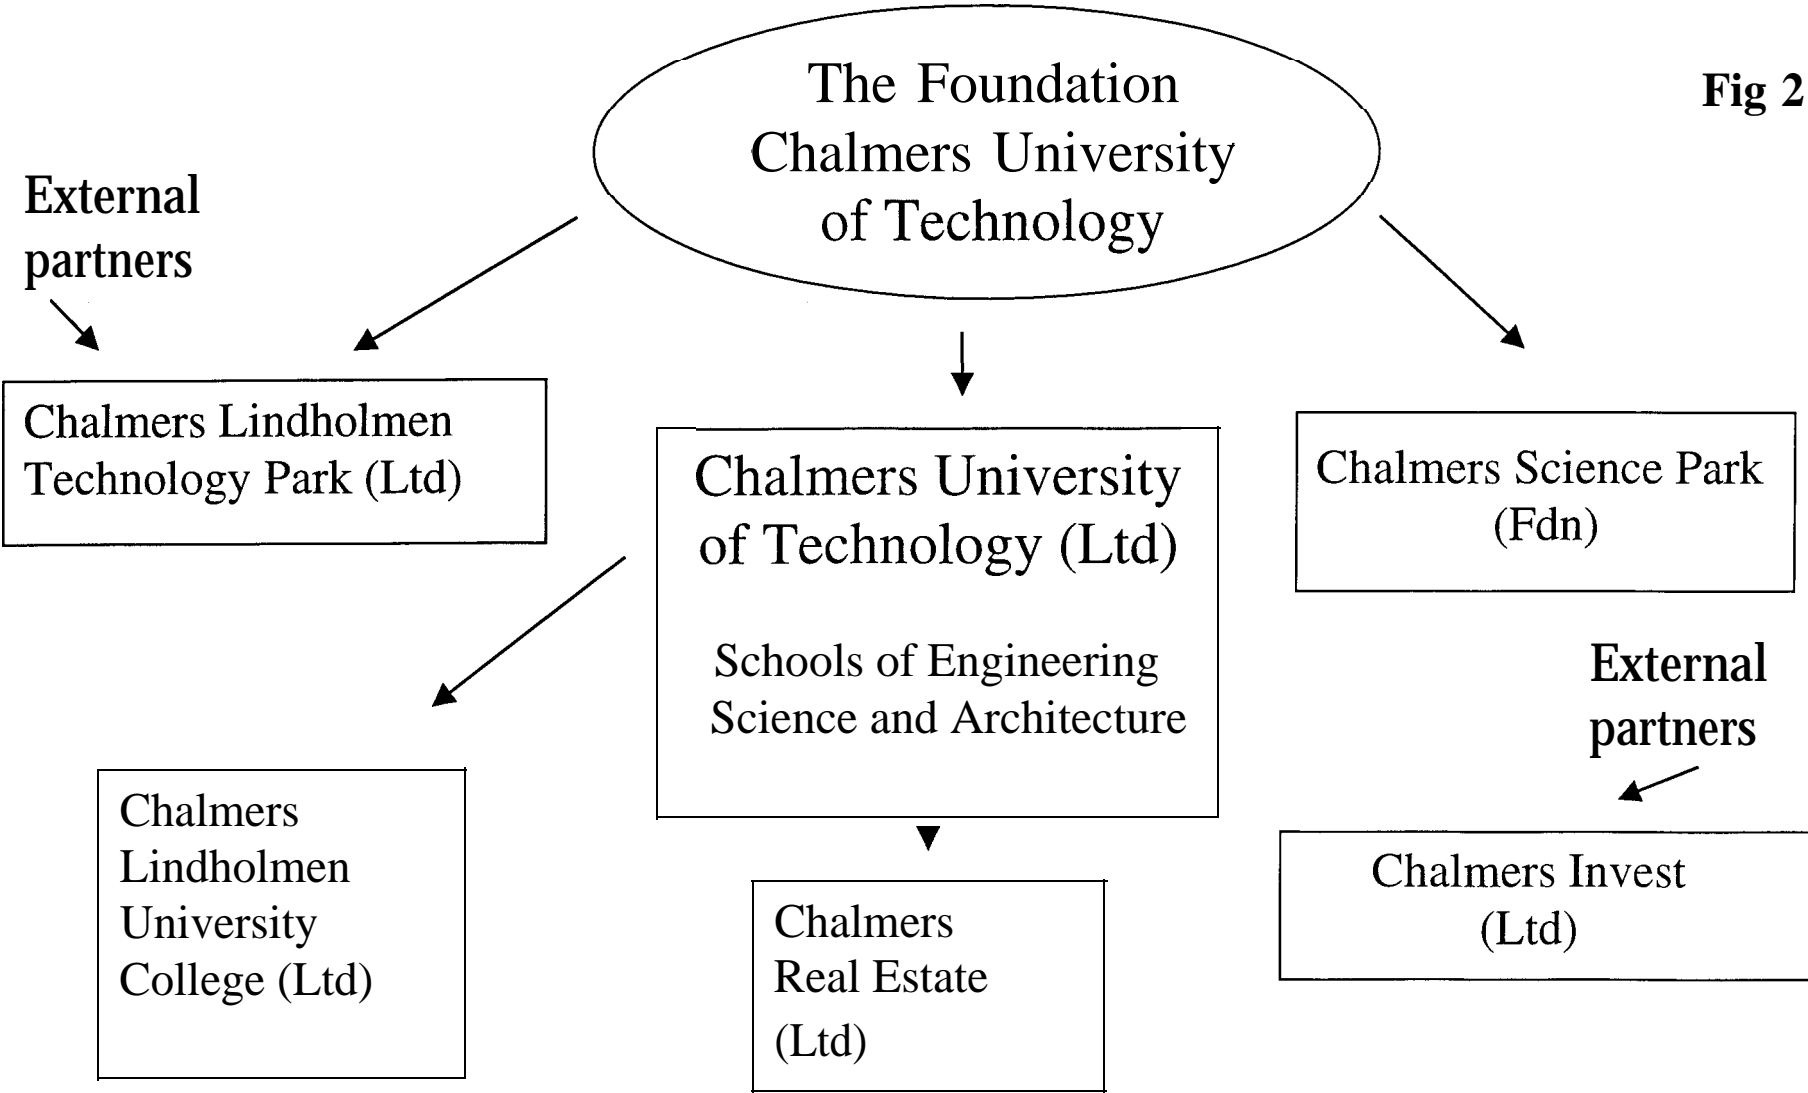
The Foundation Chalmers University of Technology

Fig 2

External partners

Chalmers Lindholmen Technology Park (Ltd)

Chalmers University of Technology (Ltd)

Schools of Engineering Science and Architecture

Chalmers Science Park (Fdn)

External partners

Chalmers Lindholmen University College (Ltd)

Chalmers Real Estate (Ltd)

Chalmers Invest (Ltd)